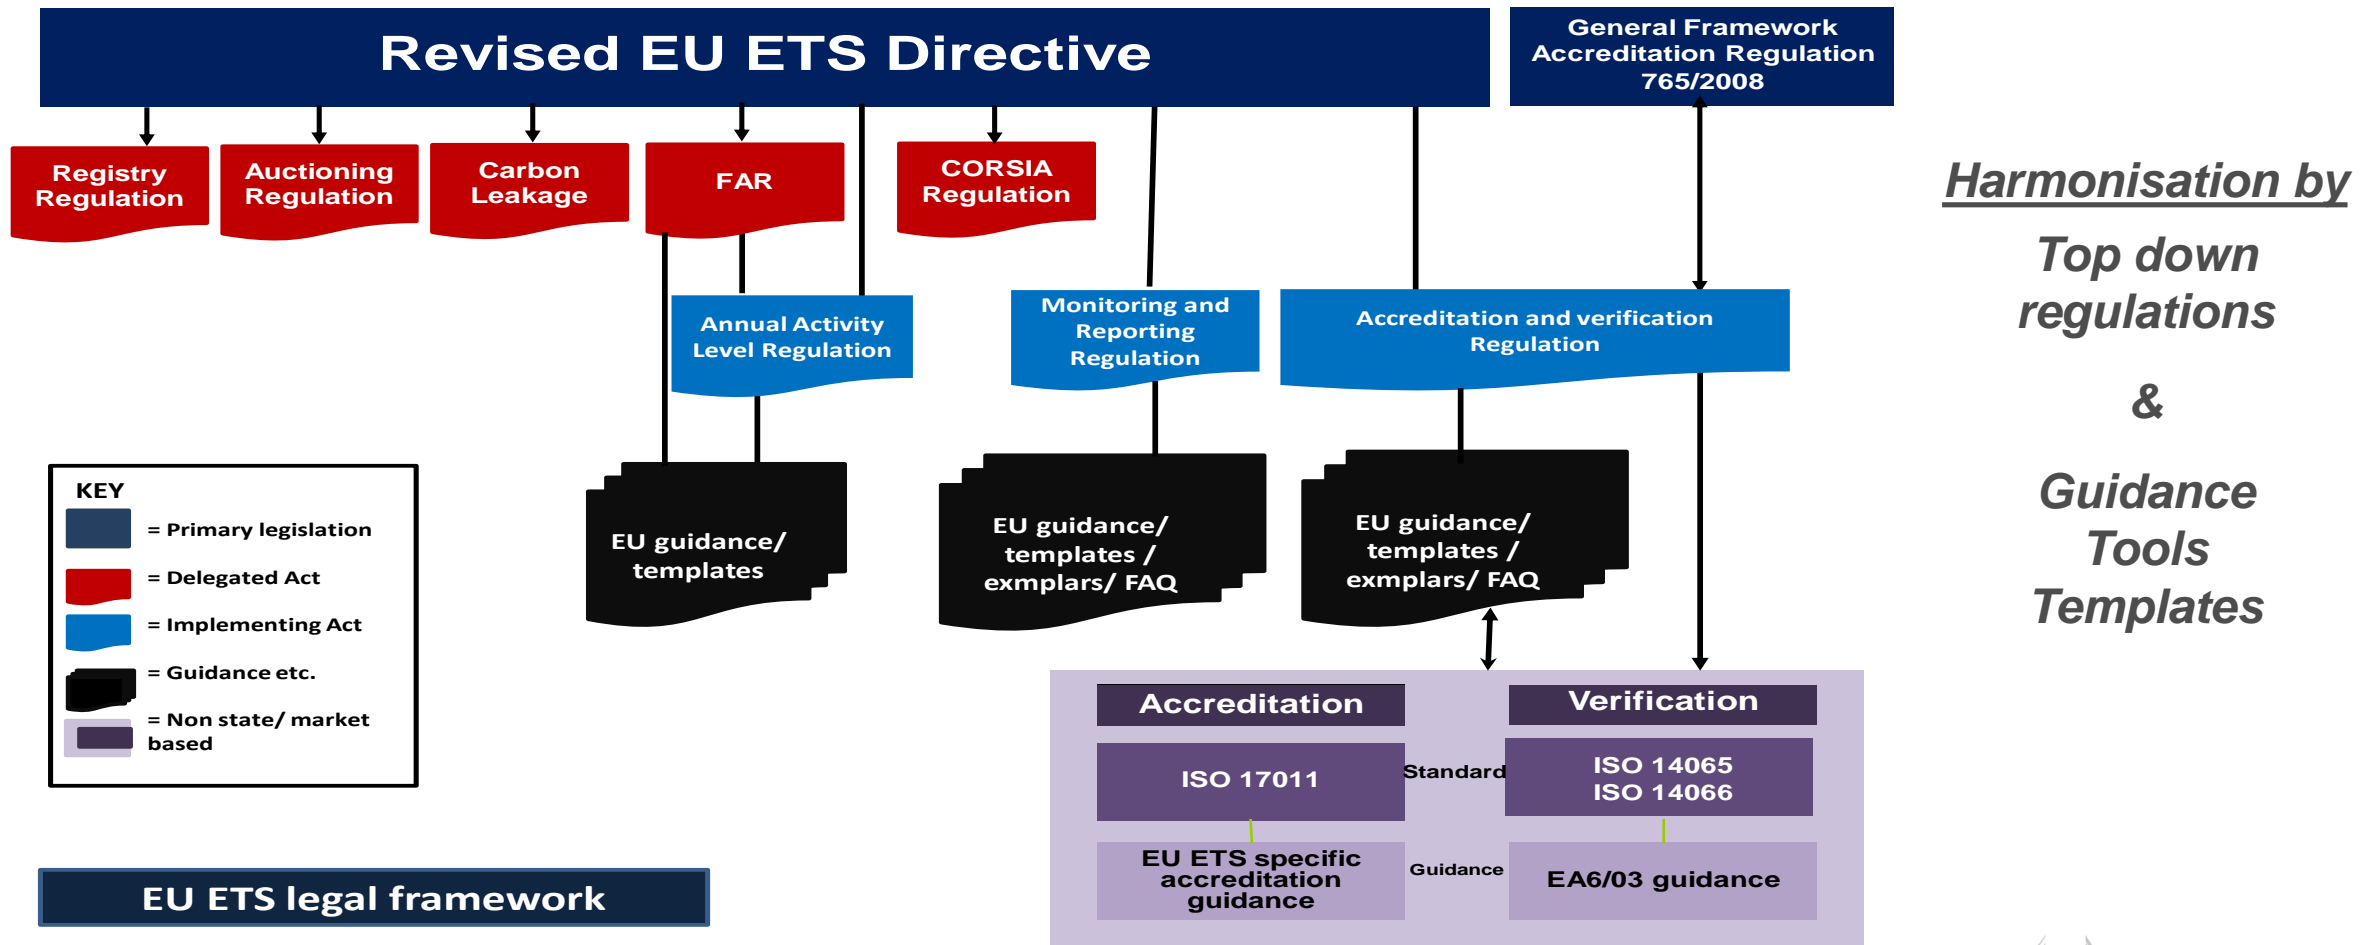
Revised EU ETS Directive

General Framework Accreditation Regulation 765/2008

Registry Regulation

Auctioning Regulation

Carbon Leakage

FAR

CORSIA Regulation

Annual Activity Level Regulation

Monitoring and Reporting Regulation

Accreditation and verification Regulation

EU guidance/ templates

EU guidance/ templates / exmplars/ FAQ

EU guidance/ templates / exmplars/ FAQ

KEY
= Primary legislation
= Delegated Act
= Implementing Act
= Guidance etc.
= Non state/ market based

Accreditation

Verification

ISO 17011

Standard

ISO 14065
ISO 14066

EU ETS specific accreditation guidance

Guidance

EA6/03 guidance

EU ETS legal framework

Harmonisation by

Top down regulations

&

Guidance
Tools
Templates